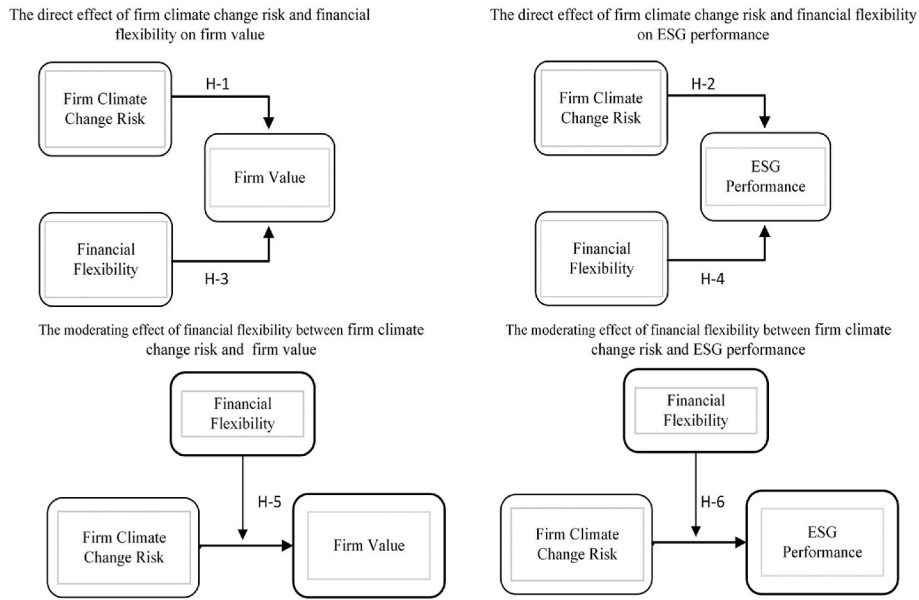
The direct effect of firm climate change risk and financial flexibility on firm value

Firm Climate Change Risk

H-1

Firm Value

Financial Flexibility

H-3

The direct effect of firm climate change risk and financial flexibility on ESG performance

Firm Climate Change Risk

H-2

ESG Performance

Financial Flexibility

H-4

The moderating effect of financial flexibility between firm climate change risk and firm value

Financial Flexibility

H-5

Firm Climate Change Risk

Firm Value

The moderating effect of financial flexibility between firm climate change risk and ESG performance

Financial Flexibility

H-6

Firm Climate Change Risk

ESG Performance